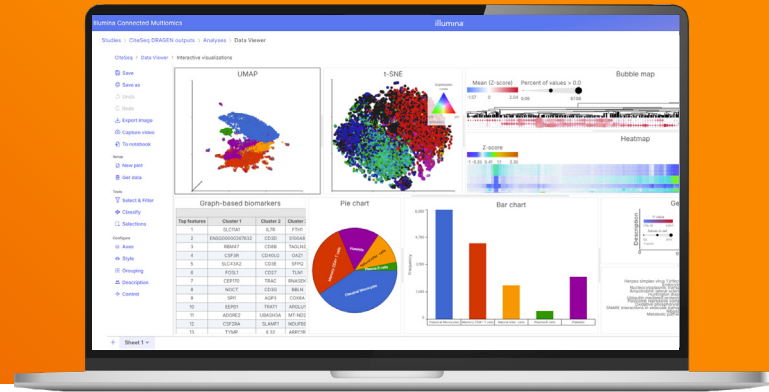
Illumina Connected Multiomics

illumina

Studies > CiteSeq DRAGEN outputs > Analyses > Data Viewer

CiteSeq > Data Viewer > Interactive visualizations

Save
Save as
Undo
Redo
Export image
Capture video
To notebook

Setup
New plot
Get data

Tools
Select & Filter
Classify
Selections

Configure
Axes
Style
Grouping
Description
Context

UMAP

t-SNE

Bubble map

Mean (Z-score)

Percent of values > 0

Heatmap

Z-score

Graph-based biomarkers

| Top features | Cluster 1 | Cluster 2 | Cluster 3 |
|---|---|---|---|
| 1 | SLC7A1 | IL7R | FTH1 |
| 2 | ENSG00000237633 | CD3D | S100A8 |
| 3 | RBM47 | CD69 | TAGLN2 |
| 4 | CSF3R | CD40LG | CAZ1 |
| 5 | SLC43A2 | CD3E | SFPQ |
| 6 | FOSL1 | CD27 | TLN1 |
| 7 | CEP170 | TRAC | RNASEK |
| 8 | NOCT | CD3G | BBLN |
| 9 | SPI1 | AQP3 | COX6A |
| 10 | EEPD1 | TRAT1 | ARGLU1 |
| 11 | ADGRE2 | UBASH3A | MT-ND2 |
| 12 | CSF2RA | SLAMF1 | NDUFB8 |
| 13 | TYMP | IL32 | ARPC1B |

Pie chart

Bar chart

Frequency

Classical Monocytes

Sheet 1